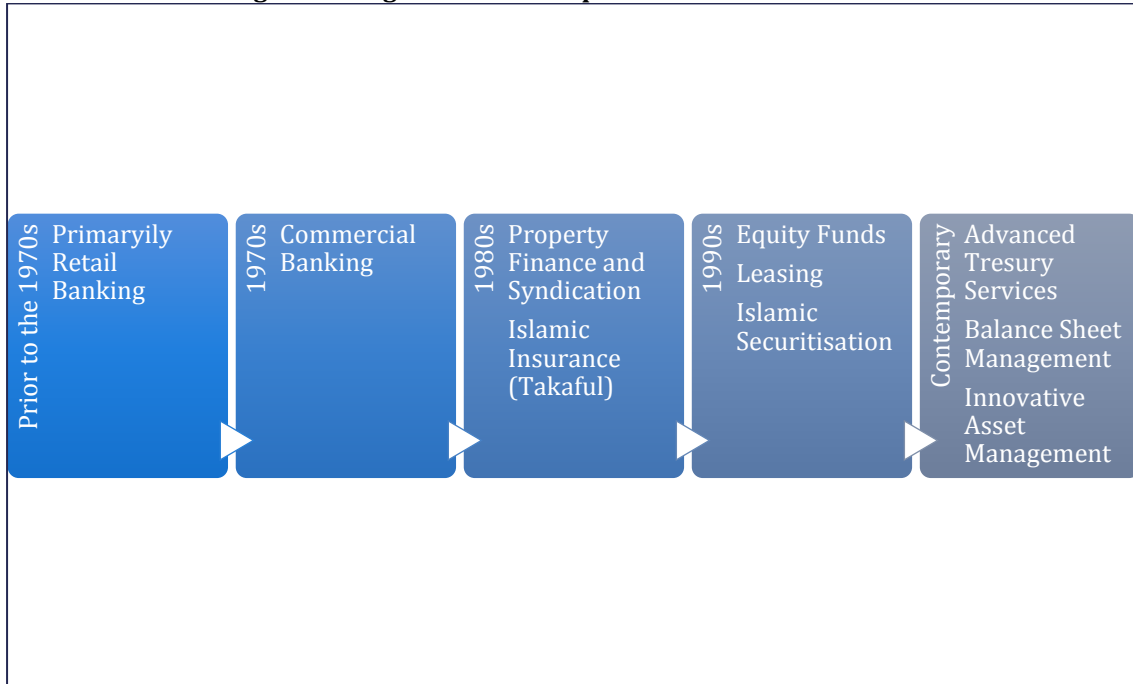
Prior to the 1970s
Primaryily Retail Banking

1970s
Commercial Banking

1980s
Property Finance and Syndication

Islamic Insurance (Takaful)

1990s
Equity Funds

Leasing

Islamic Securitisation

Contemporary
Advanced Tresury Services

Balance Sheet Management

Innovative Asset Management